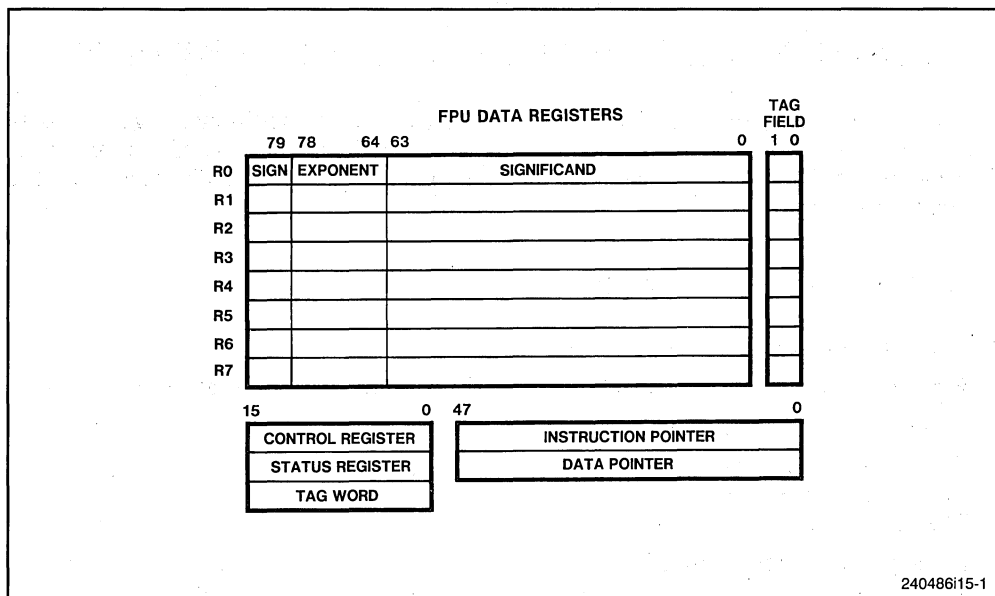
FPU DATA REGISTERS

TAG FIELD

79 78 64 63 0 1 0

R0 SIGN EXPONENT SIGNIFICAND

R1

R2

R3

R4

R5

R6

R7

15 0 47 0

CONTROL REGISTER

STATUS REGISTER

TAG WORD

INSTRUCTION POINTER

DATA POINTER

240486i15-1